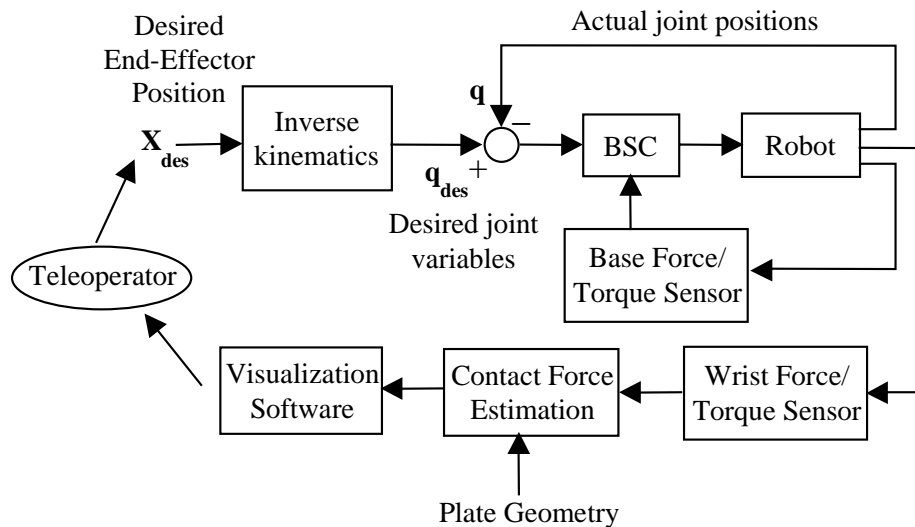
Desired End-Effector Position

$\mathbf{X_{des}}$

Inverse kinematics

Actual joint positions

$\mathbf{q}$

−

+

$\mathbf{q_{des}}$

Desired joint variables

BSC

Robot

Base Force/ Torque Sensor

Teleoperator

Visualization Software

Contact Force Estimation

Wrist Force/ Torque Sensor

Plate Geometry